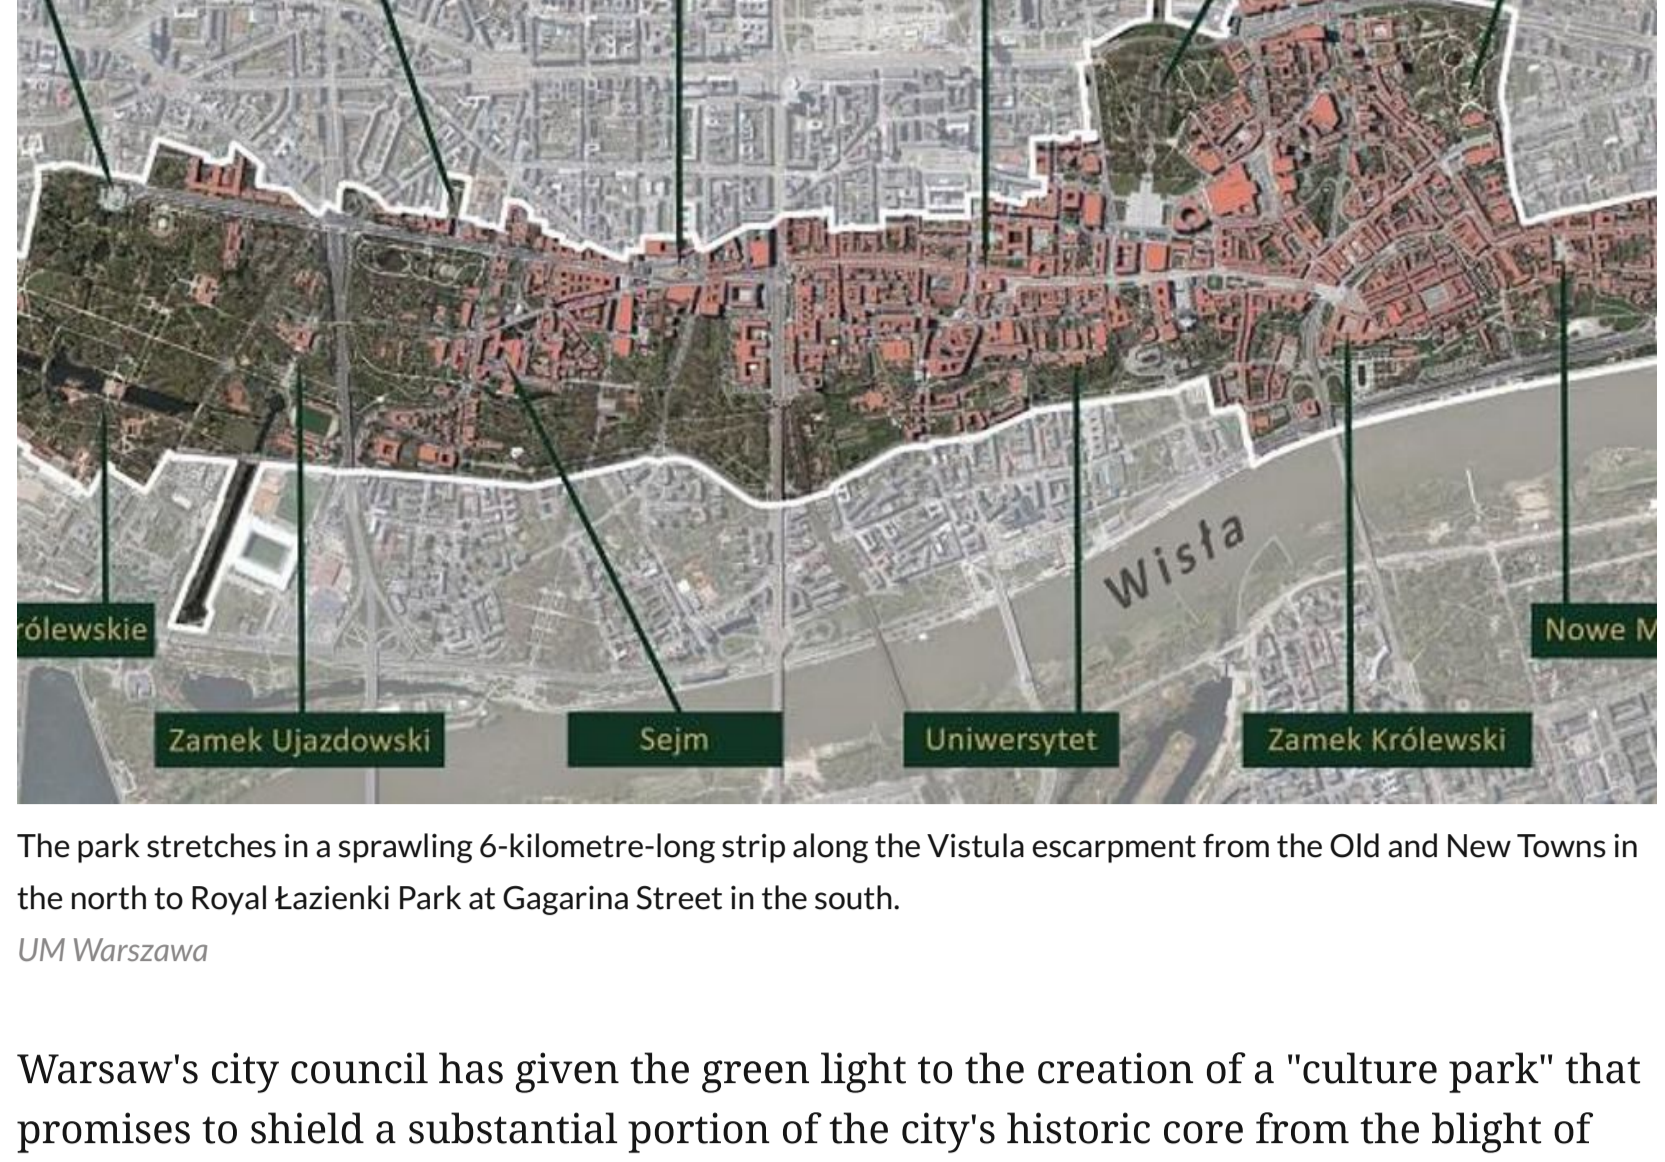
Wisła

ólewskie

Nowe M

Zamek Ujazdowski

Sejm

Uniwersytet

Zamek Królewski

The park stretches in a sprawling 6-kilometre-long strip along the Vistula escarpment from the Old and New Towns in the north to Royal Łazienki Park at Gagarina Street in the south.

UM Warszawa

Warsaw's city council has given the green light to the creation of a "culture park" that promises to shield a substantial portion of the city's historic core from the blight of